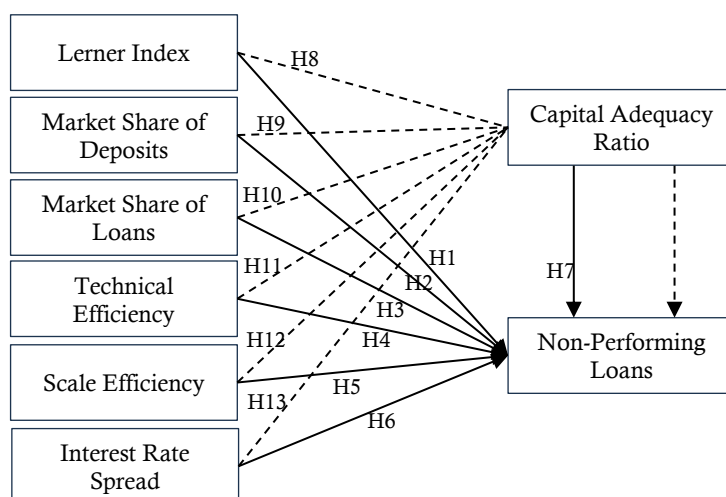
Lerner Index

Market Share of Deposits

Market Share of Loans

Technical Efficiency

Scale Efficiency

Interest Rate Spread

Capital Adequacy Ratio

Non-Performing Loans

H8

H9

H10

H11

H12

H13

H1

H2

H3

H4

H5

H6

H7